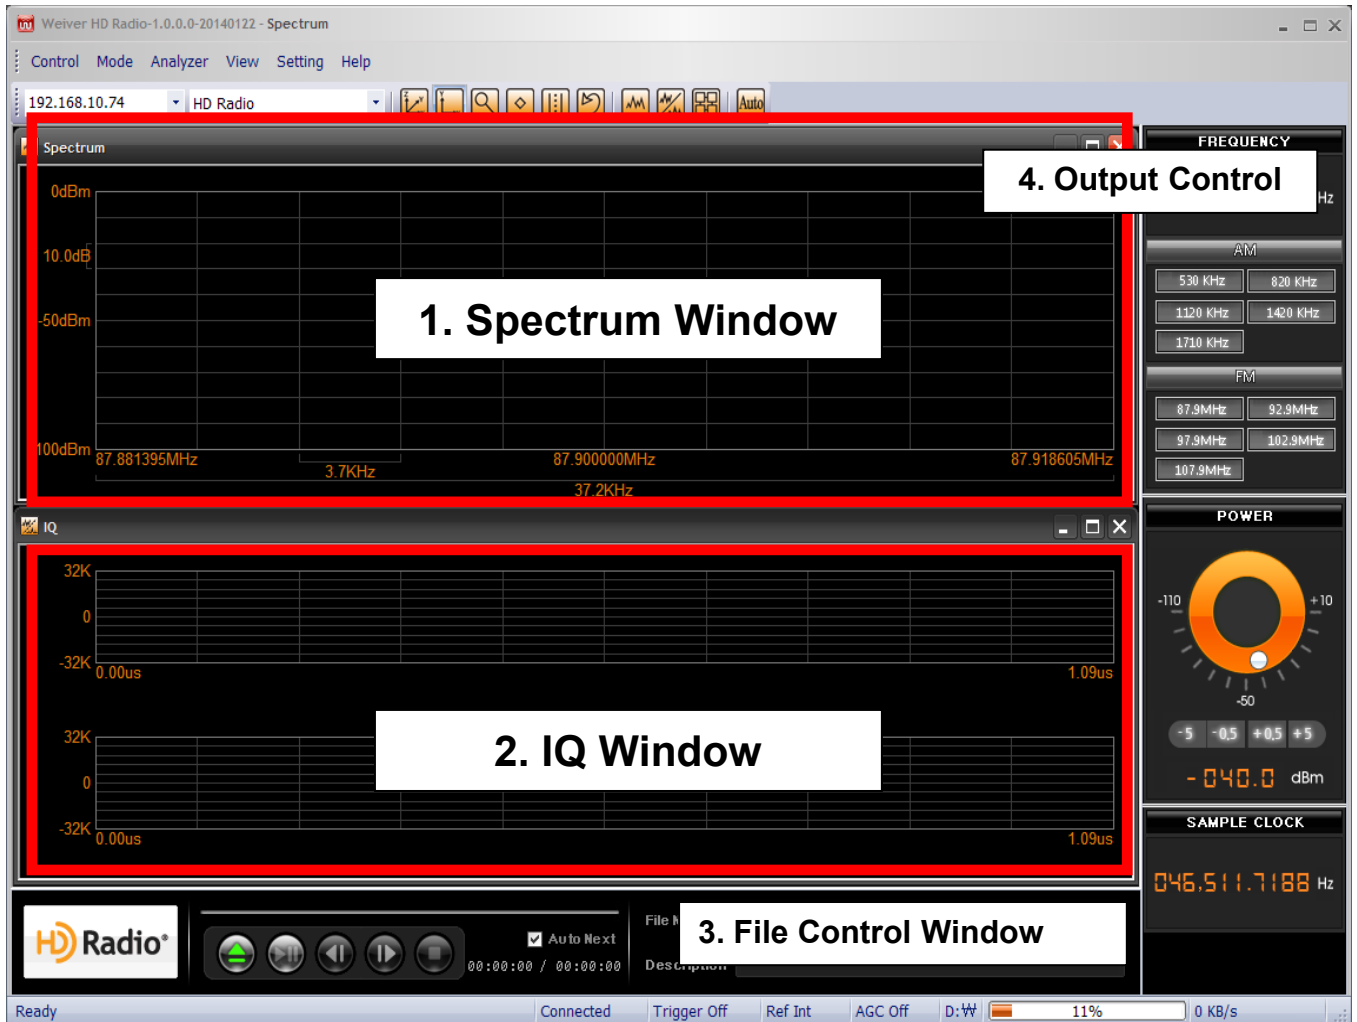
Weiver HD Radio-1.0.0.0-20140122 - Spectrum

Control Mode Analyzer View Setting Help

192.168.10.74 HD Radio

Auto

Spectrum

0dBm
10.0dB
-50dBm
100dBm
87.881395MHz
3.7KHz
87.900000MHz
37.2KHz
87.918605MHz

1. Spectrum Window

4. Output Control

FREQUENCY
Hz

AM
530 KHz
820 KHz
1120 KHz
1420 KHz
1710 KHz

FM
87.9MHz
92.9MHz
97.9MHz
102.9MHz
107.9MHz

IQ

32K
0
-32K
0.00us
1.09us

2. IQ Window

32K
0
-32K
0.00us
1.09us

POWER
-110
+10
-50
-5 -0.5 +0.5 +5
-040.0 dBm

SAMPLE CLOCK
046.511.7188 Hz

HD Radio

Auto Next
00:00:00 / 00:00:00

File
3. File Control Window
Des

Ready Connected Trigger Off Ref Int AGC Off D:₩ 11% 0 KB/s